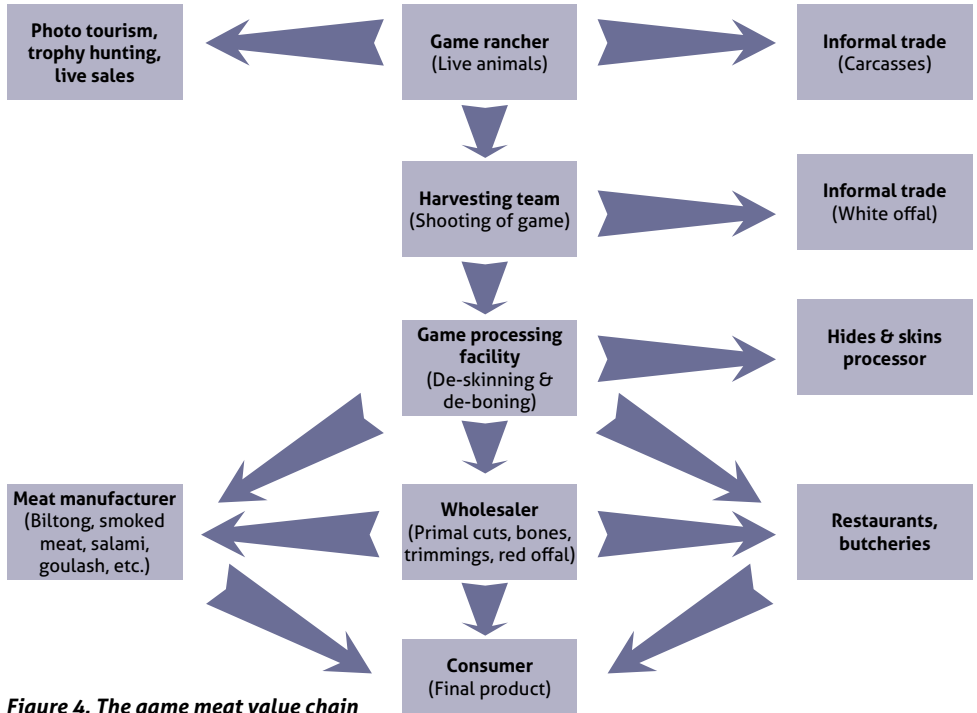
Photo tourism, trophy hunting, live sales

Game rancher
(Live animals)

Informal trade
(Carcasses)

Harvesting team
(Shooting of game)

Informal trade
(White offal)

Game processing facility
(De-skinning & de-boning)

Hides & skins processor

Meat manufacturer
(Biltong, smoked meat, salami, goulash, etc.)

Wholesaler
(Primal cuts, bones, trimmings, red offal)

Restaurants, butcheries

Consumer
(Final product)

Figure 4. The game meat value chain